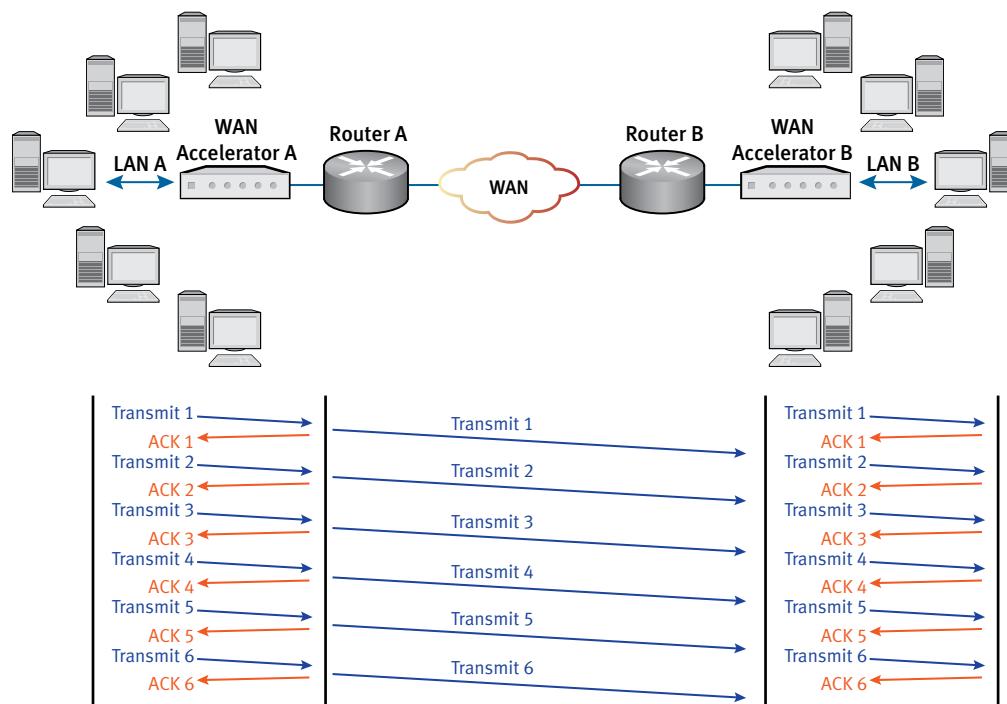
WAN Accelerator A

Router A

Router B

WAN Accelerator B

LAN A

WAN

LAN B

Transmit 1
ACK 1
Transmit 2
ACK 2
Transmit 3
ACK 3
Transmit 4
ACK 4
Transmit 5
ACK 5
Transmit 6
ACK 6

Transmit 1
Transmit 2
Transmit 3
Transmit 4
Transmit 5
Transmit 6

Transmit 1
ACK 1
Transmit 2
ACK 2
Transmit 3
ACK 3
Transmit 4
ACK 4
Transmit 5
ACK 5
Transmit 6
ACK 6